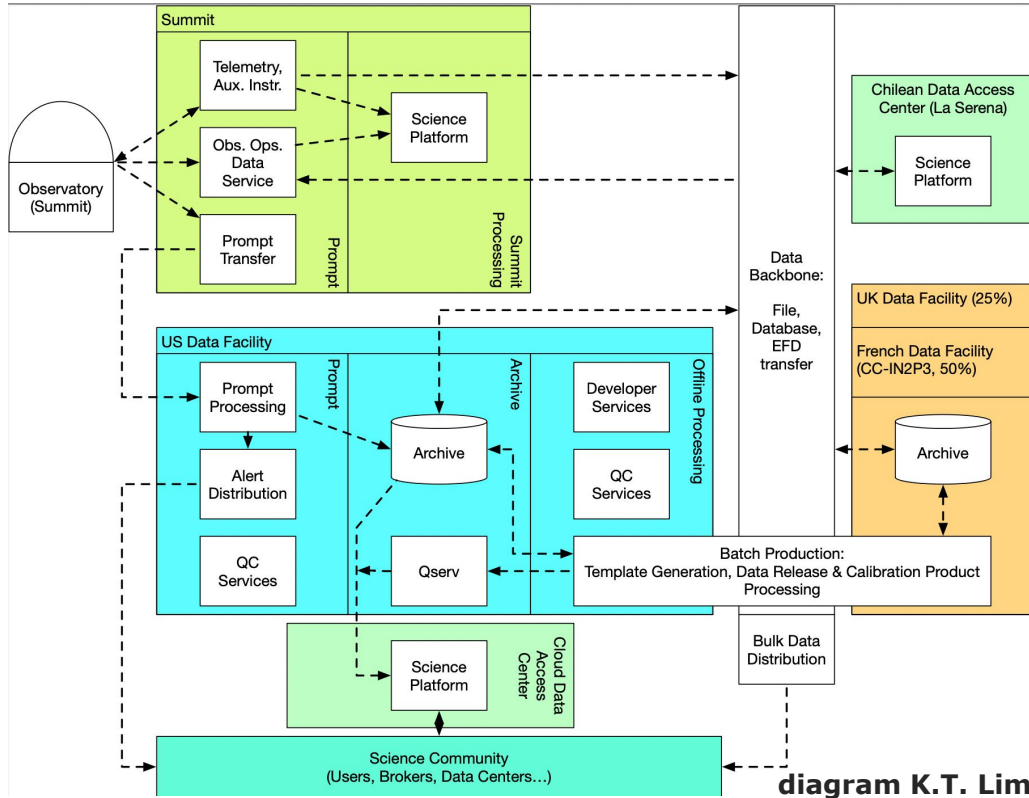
Summit

Telemetry, Aux. Instr.

Science Platform

Obs. Ops. Data Service

Prompt Transfer

Prompt

Summit Processing

Observatory (Summit)

Data Backbone:

File, Database, EFD transfer

Chilean Data Access Center (La Serena)

Science Platform

UK Data Facility (25%)

French Data Facility (CC-IN2P3, 50%)

Archive

US Data Facility

Prompt

Archive

Offline Processing

Prompt Processing

Archive

Developer Services

Alert Distribution

QC Services

QC Services

Qserv

Batch Production: Template Generation, Data Release & Calibration Product Processing

Bulk Data Distribution

Science Platform

Cloud Data Access Center

Science Community (Users, Brokers, Data Centers…)

diagram K.T. Lim